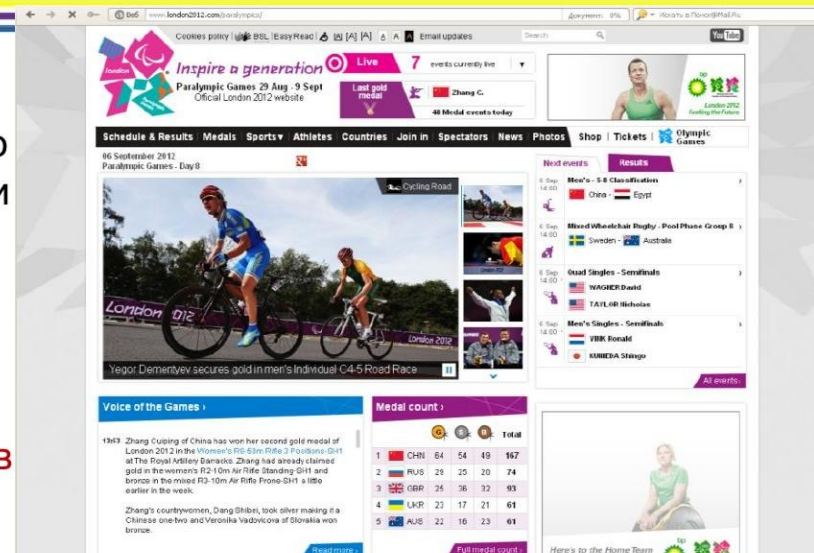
Веб www.london2012.com/paralympic/

Документ: 0%

Искать в Поиск@Mail.Ru

Cookies policy | BSL | EasyRead | A A A | A A | Email updates

Search

YouTube

London

Inspire a generation

Paralympic Games 29 Aug - 9 Sept

Official London 2012 website

Live

7 events currently live

Last gold medal

Zhang C.

40 Medal events today

London 2012 Fuelling the Future

Schedule & Results | Medals | Sports | Athletes | Countries | Join in | Spectators | News | Photos | Shop | Tickets | Olympic Games

06 September 2012

Paralympic Games - Day 8

Cycling Road

London 2012

London 2012

Yegor Dementyev secures gold in men's Individual C4-5 Road Race

Next events

Results

6 Sep 14:00 Men's - 5-8 Classification

China - Egypt

6 Sep 14:00 Mixed Wheelchair Rugby - Pool Phase Group B

Sweden - Australia

6 Sep 14:00 Quad Singles - Semifinals

WAGNER David

TAYLOR Nicholas

6 Sep 14:00 Men's Singles - Semifinals

VINK Ronald

KUNIEDA Shingo

All events

Voice of the Games ›

13:53 Zhang Cuiping of China has won her second gold medal of London 2012 in the Women's R8-50m Rifle 3 Positions-SH1 at The Royal Artillery Barracks. Zhang had already claimed gold in the women's R2-10m Air Rifle Standing-SH1 and bronze in the mixed R3-10m Air Rifle Prone-SH1 a little earlier in the week.

Zhang's countrywomen, Dang Shibei, took silver making it a Chinese one-two and Veronika Vadovicova of Slovakia won bronze.

Read more ›

Medal count ›

| | | G | S | B | Total |
|---|---|---|---|---|---|
| 1 | CHN | 64 | 54 | 49 | 167 |
| 2 | RUS | 29 | 25 | 20 | 74 |
| 3 | GBR | 25 | 36 | 32 | 93 |
| 4 | UKR | 23 | 17 | 21 | 61 |
| 5 | AUS | 22 | 16 | 23 | 61 |

Full medal count ›

Here's to the Home Team

О

М

В